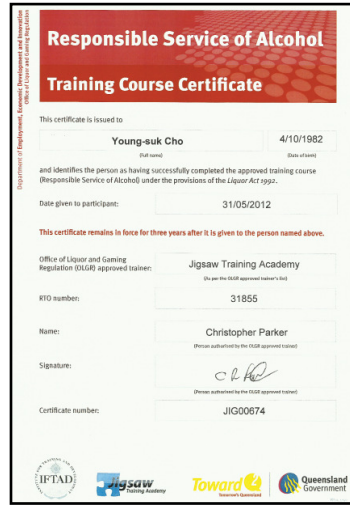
Department of Employment, Economic Development and Innovation
Office of Liquor and Gaming Regulation

Responsible Service of Alcohol

Training Course Certificate

This certificate is issued to

Young-suk Cho
(full name)

4/10/1982
(Date of birth)

and identifies the person as having successfully completed the approved training course (Responsible Service of Alcohol) under the provisions of the *Liquor Act 1992*.

Date given to participant: 31/05/2012

This certificate remains in force for three years after it is given to the person named above.

Office of Liquor and Gaming Regulation (OLGR) approved trainer: Jigsaw Training Academy
(As per the OLGR approved trainer's list)

RTO number: 31855

Name: Christopher Parker
(Person authorised by the OLGR approved trainer)

Signature: C R P
(Person authorised by the OLGR approved trainer)

Certificate number: JIG00674

IFTAD

Jigsaw Training Academy

Toward Q2 Tomorrow's Queensland

Queensland Government